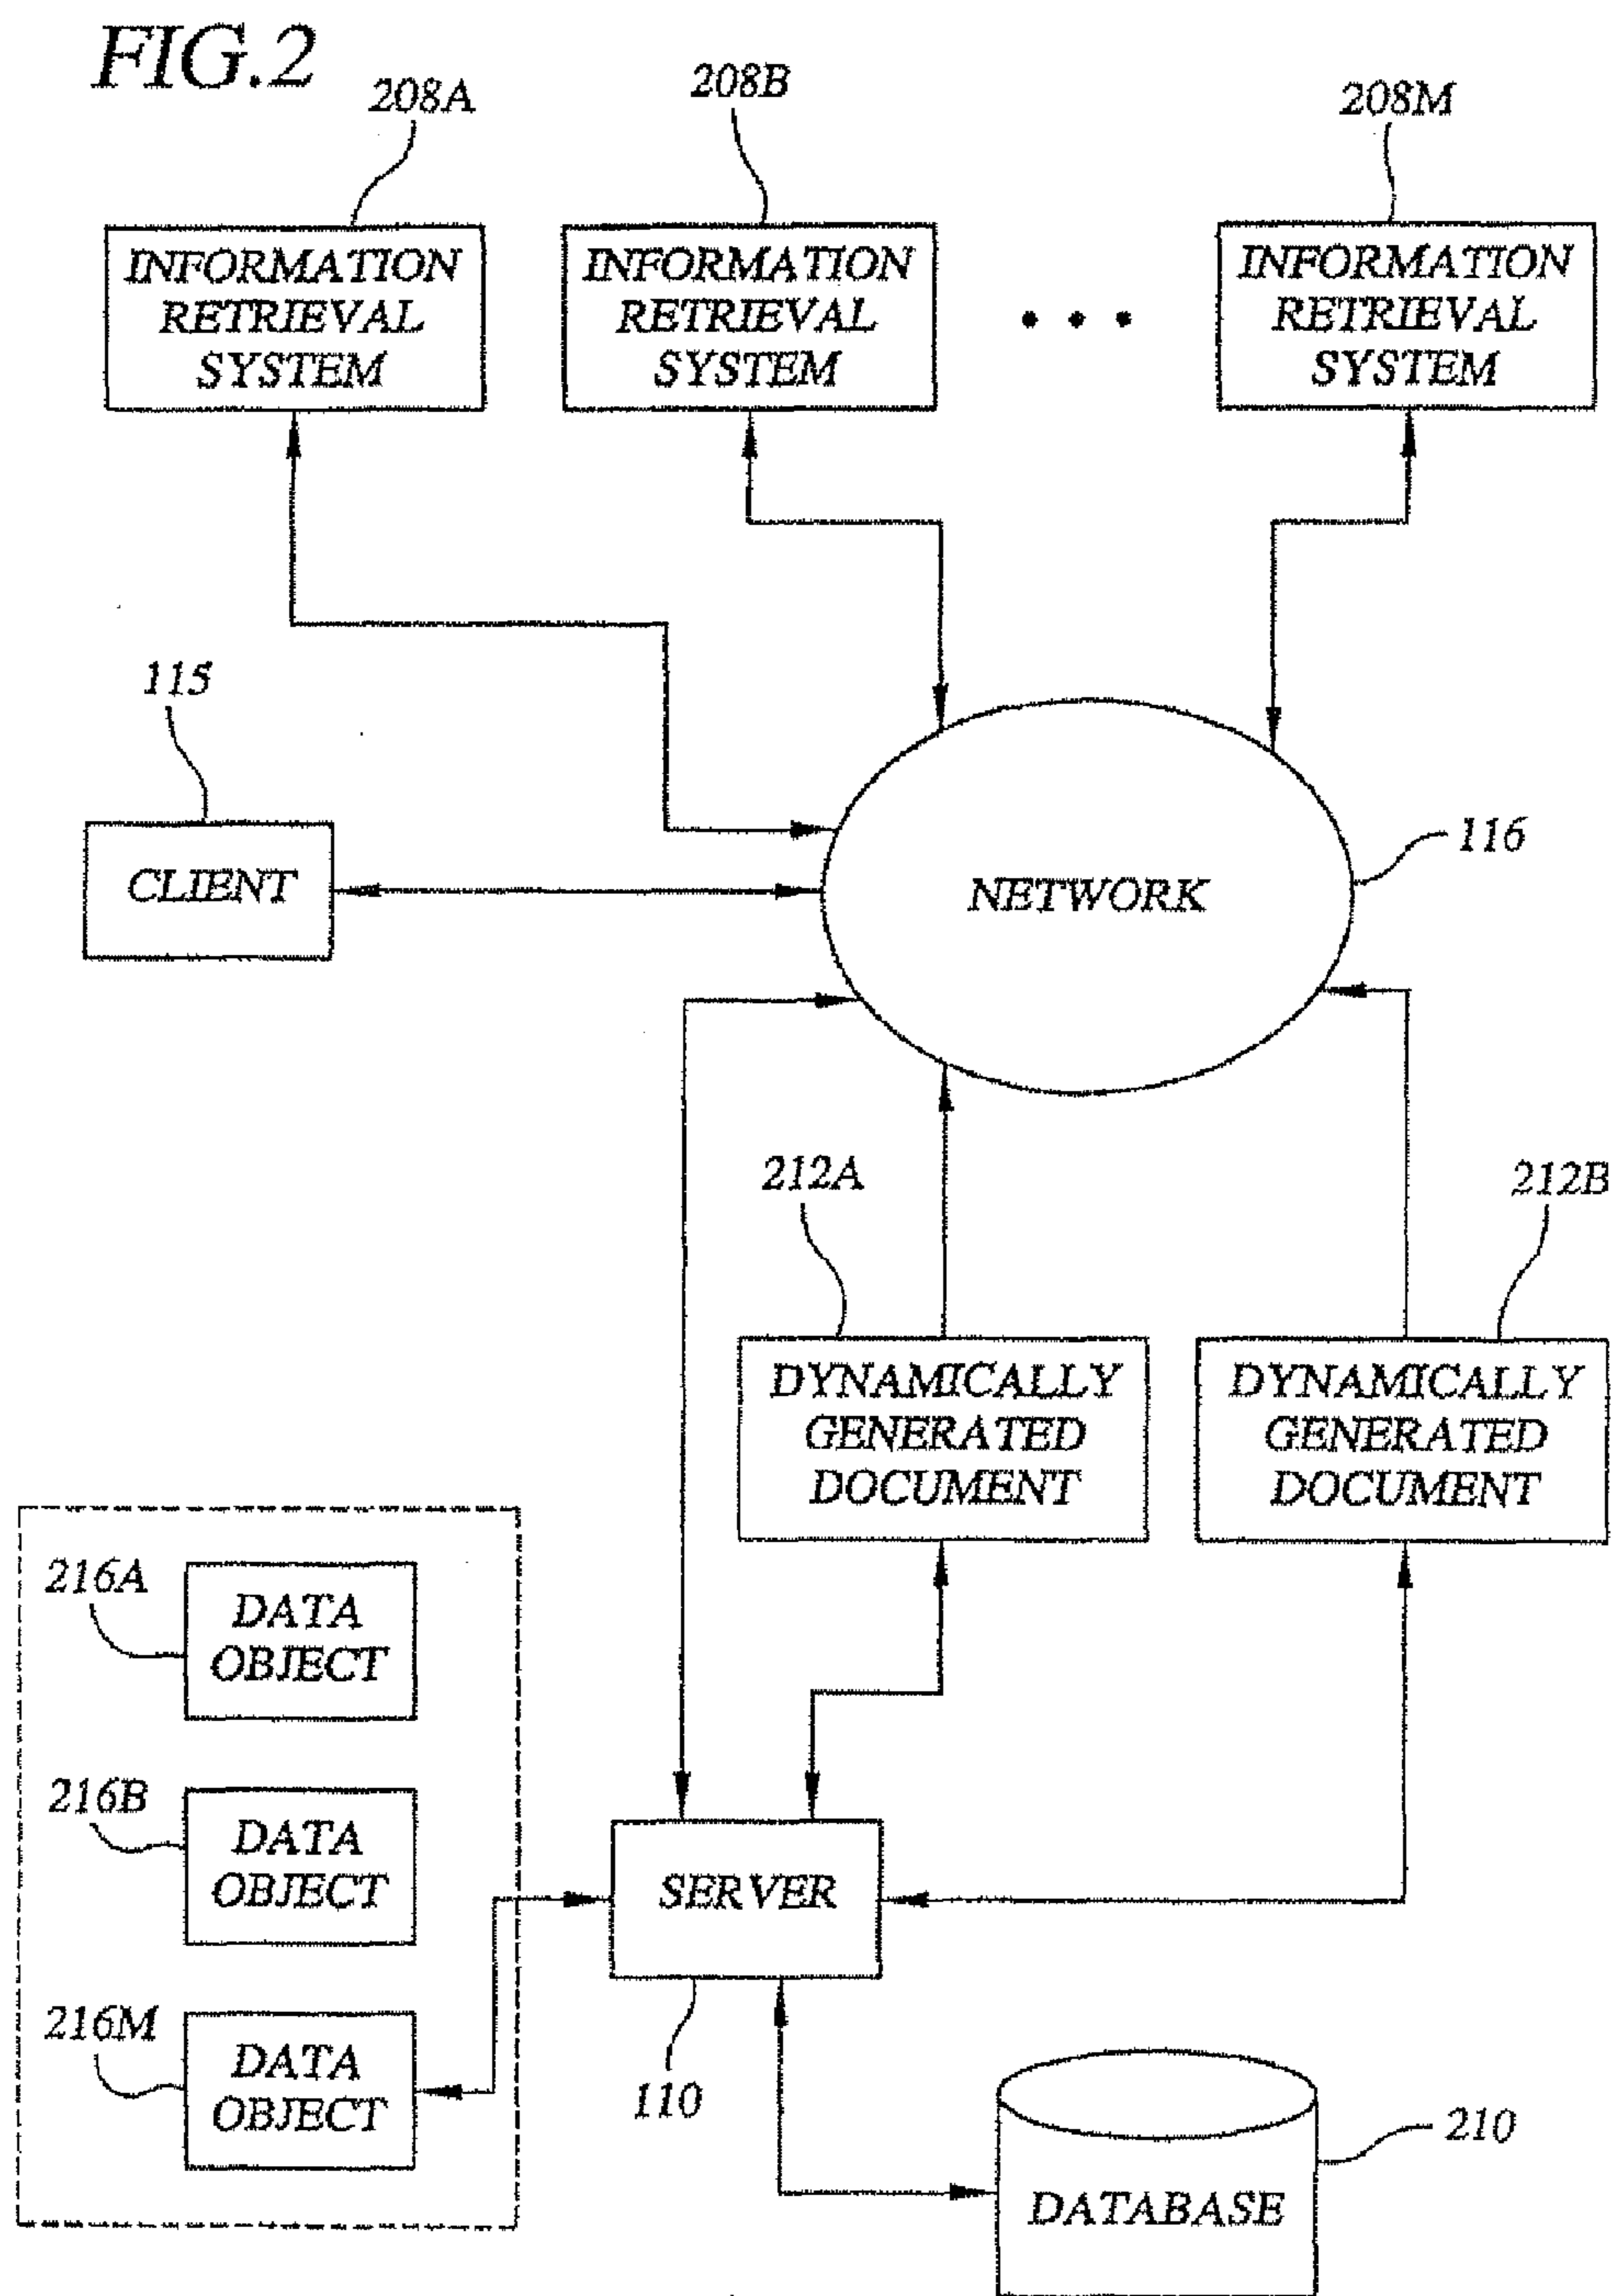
FIG.2

208A
INFORMATION RETRIEVAL SYSTEM

208B
INFORMATION RETRIEVAL SYSTEM

• • •

208M
INFORMATION RETRIEVAL SYSTEM

115
CLIENT

NETWORK
116

212A
DYNAMICALLY GENERATED DOCUMENT

212B
DYNAMICALLY GENERATED DOCUMENT

216A
DATA OBJECT

216B
DATA OBJECT

216M
DATA OBJECT

SERVER
110

DATABASE
210